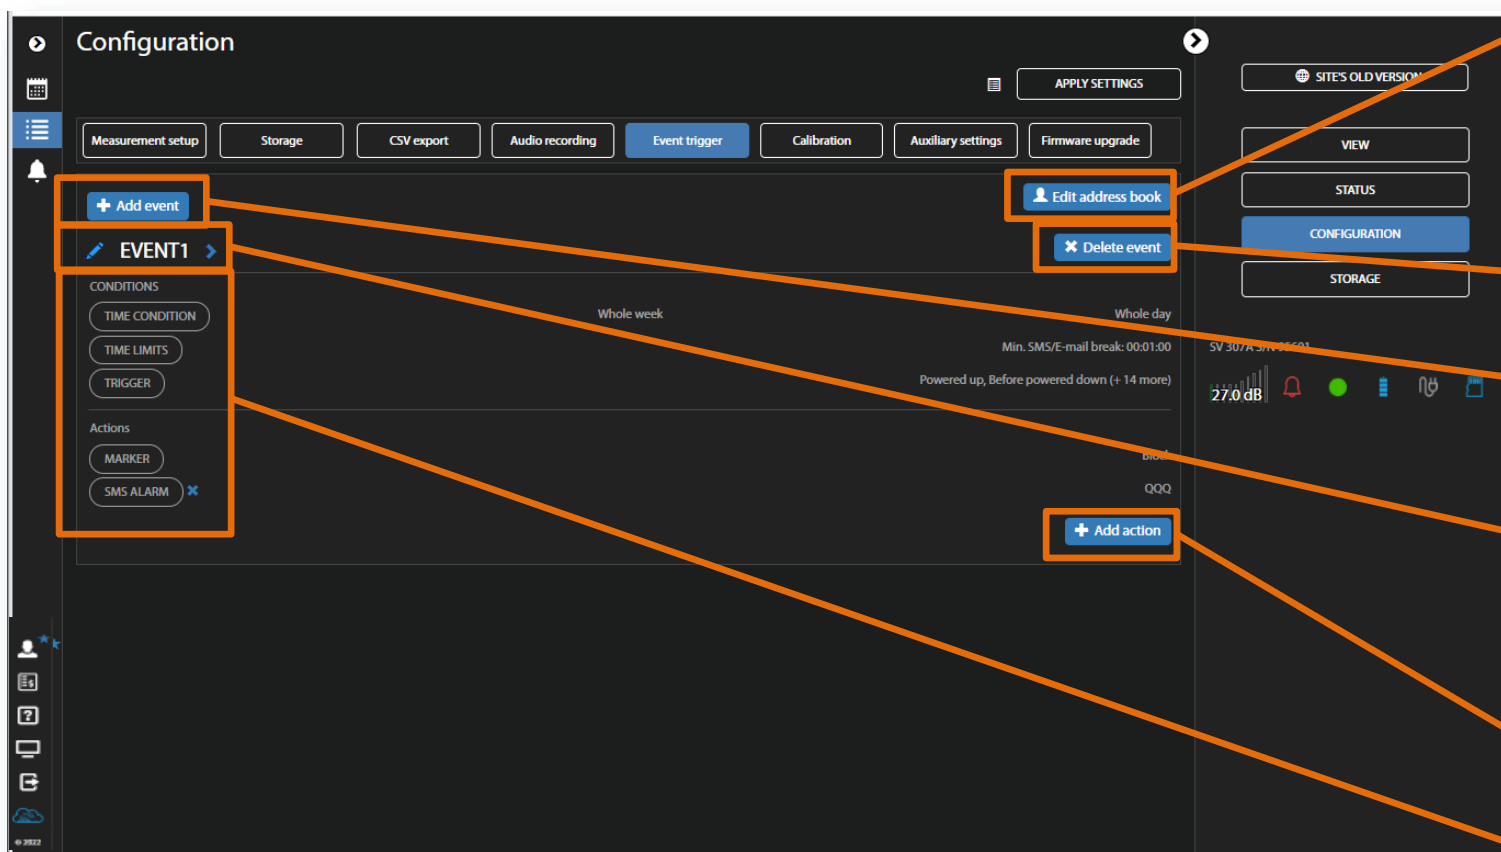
Configuration

APPLY SETTINGS

SITE'S OLD VERSION

Measurement setup
Storage
CSV export
Audio recording
Event trigger
Calibration
Auxiliary settings
Firmware upgrade

VIEW
STATUS
CONFIGURATION
STORAGE

Add event
Edit address book
EVENT1
Delete event

CONDITIONS
TIME CONDITION
Whole week
Whole day
TIME LIMITS
Min. SMS/E-mail break: 00:01:00
TRIGGER
Powered up, Before powered down (+ 14 more)

SV 307A S/N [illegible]
27.0 dB

Actions
MARKER
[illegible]
SMS ALARM
QQQ
Add action

© 2022